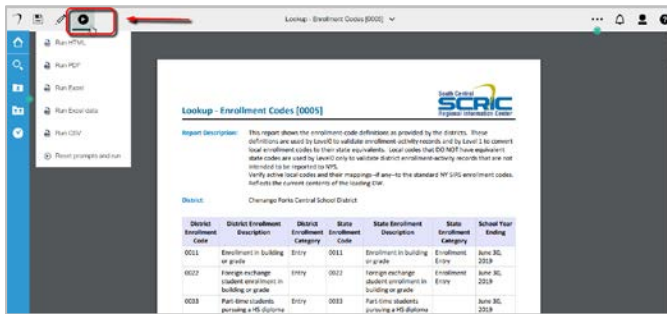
Lookup - Enrollment Codes [0005]

Run HTML
Run PDF
Run Excel
Run Excel data
Run CSV
Reset prompts and run

South Central SCRIC Regional Information Center

Lookup - Enrollment Codes [0005]

Report Description: This report shows the enrollment code definitions as provided by the districts. These definitions are used by Level0 to validate enrollment activity records and by Level 1 to convert local enrollment codes to their state equivalents. Local codes that DO NOT have equivalent state codes are used by Level0 only to validate district enrollment-activity records that are not intended to be reported to NYS. Verify active local codes and their mappings—if any—to the standard NY SIRS enrollment codes. Reflects the current contents of the loading DW.

District: Chenango Forks Central School District

| District Enrollment Code | District Enrollment Description | District Enrollment Category | State Enrollment Code | State Enrollment Description | State Enrollment Category | School Year Ending |
|---|---|---|---|---|---|---|
| 0011 | Enrollment in building or grade | Entry | 0011 | Enrollment in building or grade | Enrollment Entry | June 30, 2019 |
| 0022 | Foreign exchange student enrollment in building or grade | Entry | 0022 | Foreign exchange student enrollment in building or grade | Enrollment Entry | June 30, 2019 |
| 0033 | Part-time students pursuing a HS diploma | Entry | 0033 | Part-time students pursuing a HS diploma | | June 30, 2019 |